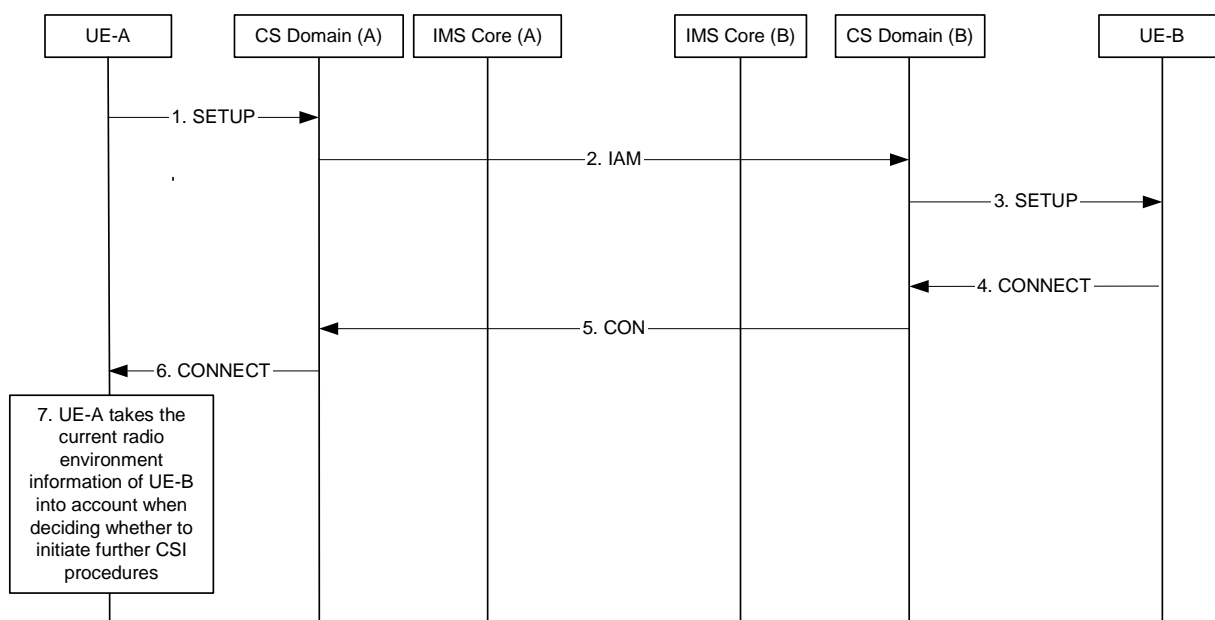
UE-A

CS Domain (A)

IMS Core (A)

IMS Core (B)

CS Domain (B)

UE-B

1. SETUP

2. IAM

3. SETUP

4. CONNECT

5. CON

6. CONNECT

7. UE-A takes the current radio environment information of UE-B into account when deciding whether to initiate further CSI procedures